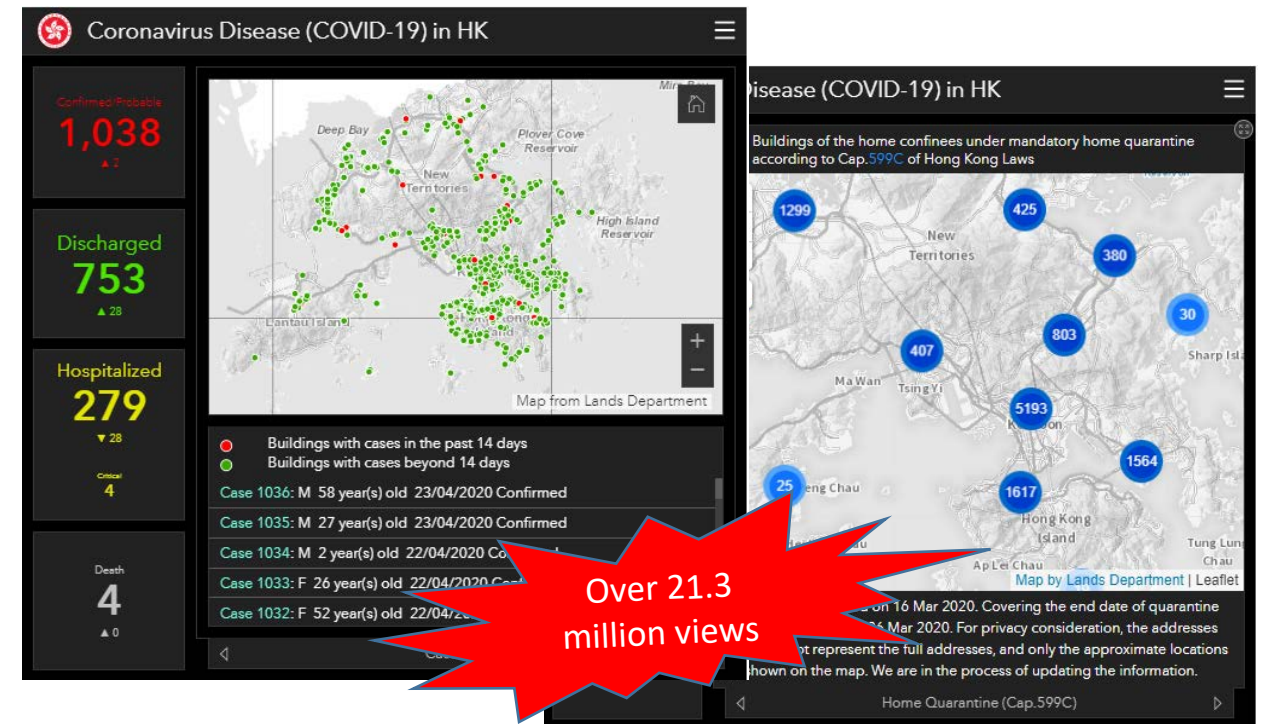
Coronavirus Disease (COVID-19) in HK

Confirmed/Probable
1,038
▲2

Discharged
753
▲28

Hospitalized
279
▼28

Critical
4

Death
4
▲0

Mirs Bay
Deep Bay
Plover Cove Reservoir
New Territories
High Island Reservoir
Lantau Island
Hong Kong
Map from Lands Department

Buildings with cases in the past 14 days
Buildings with cases beyond 14 days
Case 1036: M 58 year(s) old 23/04/2020 Confirmed
Case 1035: M 27 year(s) old 23/04/2020 Confirmed
Case 1034: M 2 year(s) old 22/04/2020 Co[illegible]
Case 1033: F 26 year(s) old 22/04/2020 Co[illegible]
Case 1032: F 52 year(s) old 22/04/20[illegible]

Ca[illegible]

Disease (COVID-19) in HK

Buildings of the home confinees under mandatory home quarantine according to Cap.599C of Hong Kong Laws

1299
425
380
30
New Territories
803
407
Sharp Isla
Ma Wan
Tsing Yi
5193
K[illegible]n
1564
25
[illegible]eng Chau
1617
Hong Kong Island
Tung Lung Chau
Ap Lei Chau
Map by Lands Department | Leaflet

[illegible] on 16 Mar 2020. Covering the end date of quarantine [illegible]6 Mar 2020. For privacy consideration, the addresses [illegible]ot represent the full addresses, and only the approximate locations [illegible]hown on the map. We are in the process of updating the information.

Home Quarantine (Cap.599C)

Over 21.3 million views